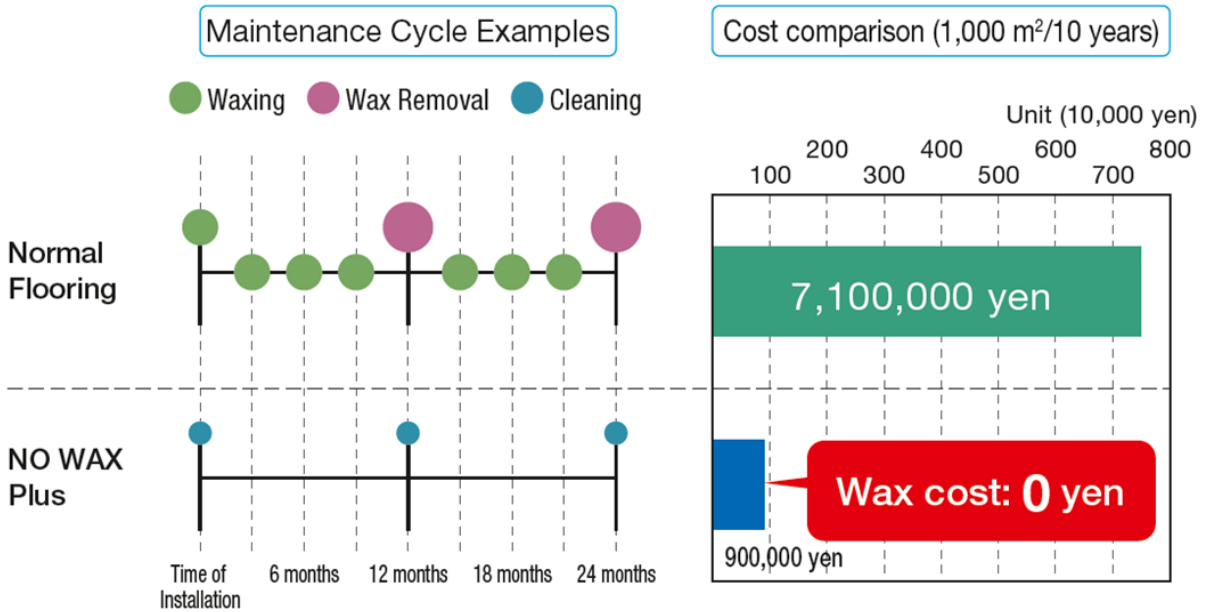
Maintenance Cycle Examples

Waxing Wax Removal Cleaning

Normal Flooring

NO WAX Plus

Time of Installation
6 months
12 months
18 months
24 months

Cost comparison (1,000 $m^2$/10 years)

Unit (10,000 yen)

200 400 600 800
100 300 500 700

7,100,000 yen

Wax cost: 0 yen

900,000 yen